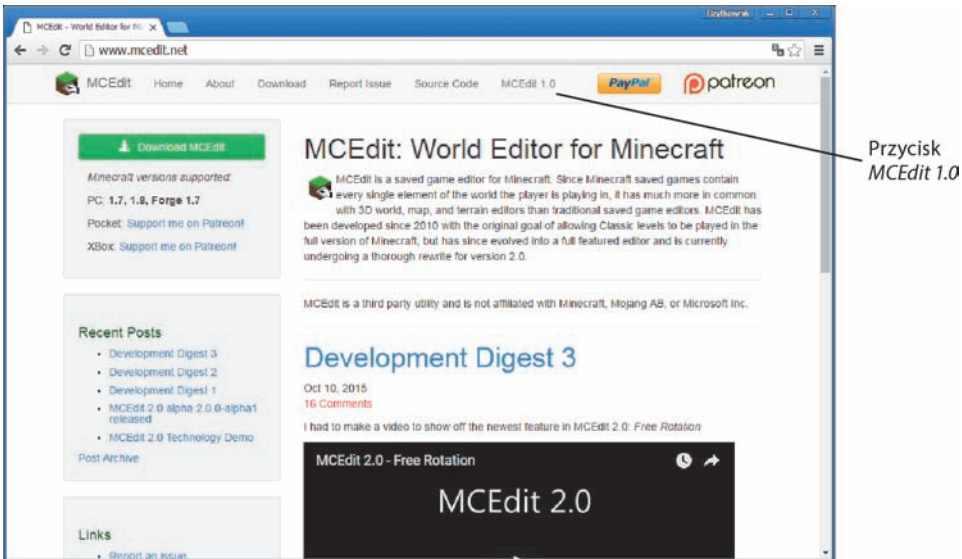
MCEdit - World Editor for Mi ×

Użytkownik

www.mcedit.net

MCEdit Home About Download Report Issue Source Code MCEdit 1.0 PayPal patreon

Download MCEdit

Minecraft versions supported:

PC: 1.7, 1.8, Forge 1.7

Pocket: Support me on Patreon!

XBox: Support me on Patreon!

MCEdit: World Editor for Minecraft

MCEdit is a saved game editor for Minecraft. Since Minecraft saved games contain every single element of the world the player is playing in, it has much more in common with 3D world, map, and terrain editors than traditional saved game editors. MCEdit has been developed since 2010 with the original goal of allowing Classic levels to be played in the full version of Minecraft, but has since evolved into a full featured editor and is currently undergoing a thorough rewrite for version 2.0.

MCEdit is a third party utility and is not affiliated with Minecraft, Mojang AB, or Microsoft Inc.

Recent Posts

- Development Digest 3
- Development Digest 2
- Development Digest 1
- MCEdit 2.0 alpha 2.0.0-alpha1 released
- MCEdit 2.0 Technology Demo

Post Archive

Development Digest 3

Oct 10, 2015

16 Comments

I had to make a video to show off the newest feature in MCEdit 2.0: Free Rotation

MCEdit 2.0 - Free Rotation

MCEdit 2.0

Links

- Report an issue

Przycisk MCEdit 1.0